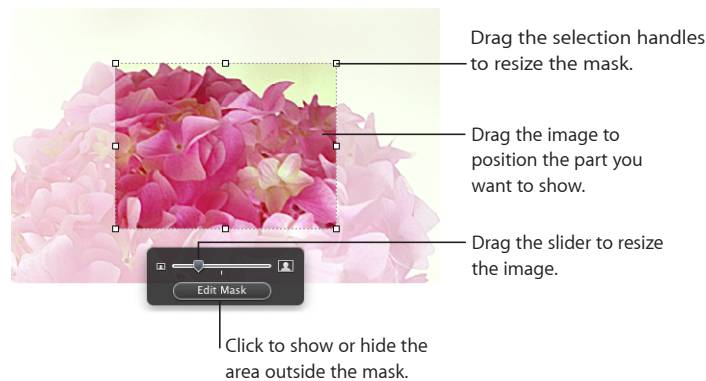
Drag the selection handles to resize the mask.

Drag the image to position the part you want to show.

Drag the slider to resize the image.

Edit Mask

Click to show or hide the area outside the mask.